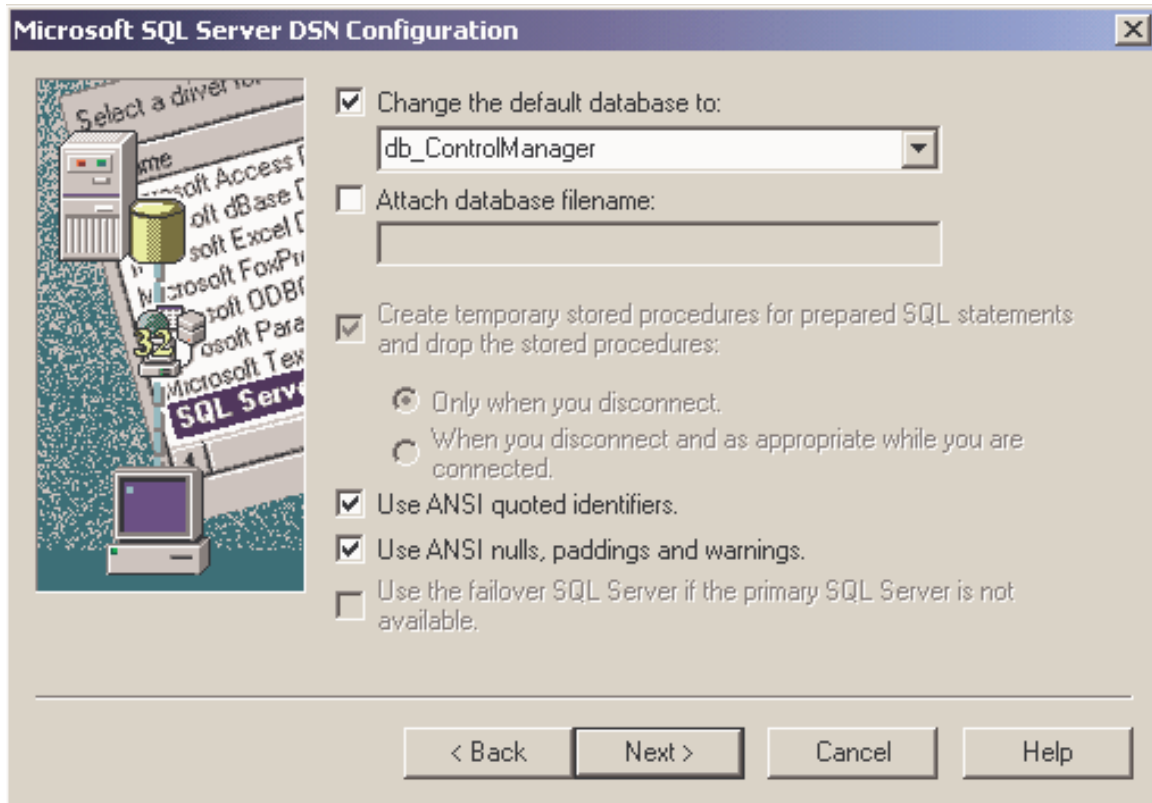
Microsoft SQL Server DSN Configuration

Select a driver for
Name
Microsoft Access D
Microsoft dBase D
Microsoft Excel D
Microsoft FoxPro
Microsoft ODBC
Microsoft Para
Microsoft Tex
SQL Serv

Change the default database to:
db_ControlManager
Attach database filename:

Create temporary stored procedures for prepared SQL statements and drop the stored procedures:

Only when you disconnect.
When you disconnect and as appropriate while you are connected.

Use ANSI quoted identifiers.
Use ANSI nulls, paddings and warnings.
Use the failover SQL Server if the primary SQL Server is not available.

< Back
Next >
Cancel
Help